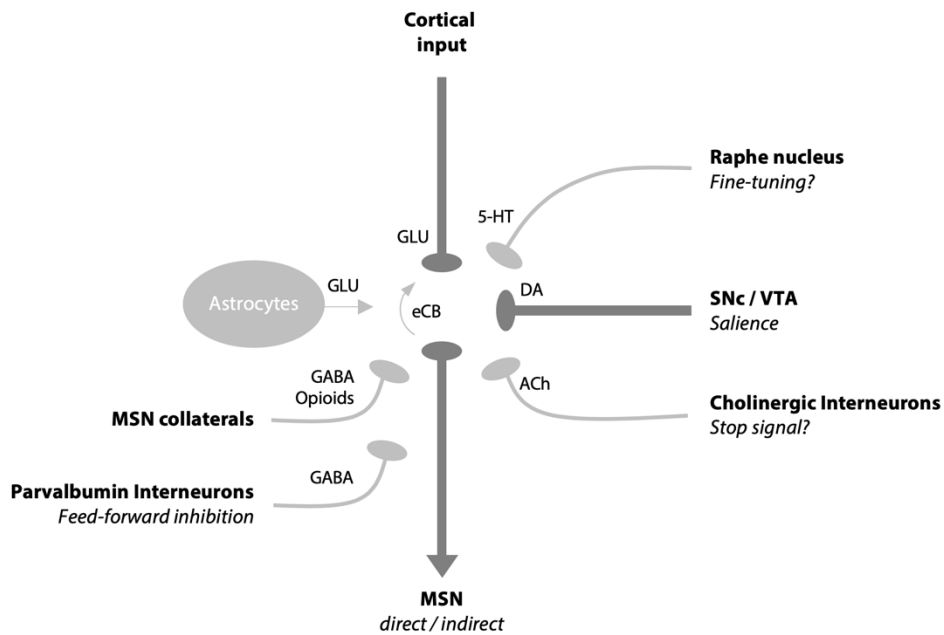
Cortical input

Raphe nucleus
Fine-tuning?

5-HT

GLU

GLU

Astrocytes

eCB

DA

SNc / VTA
Salience

GABA
Opioids

ACh

MSN collaterals

Cholinergic Interneurons
Stop signal?

GABA

Parvalbumin Interneurons
Feed-forward inhibition

MSN
direct / indirect